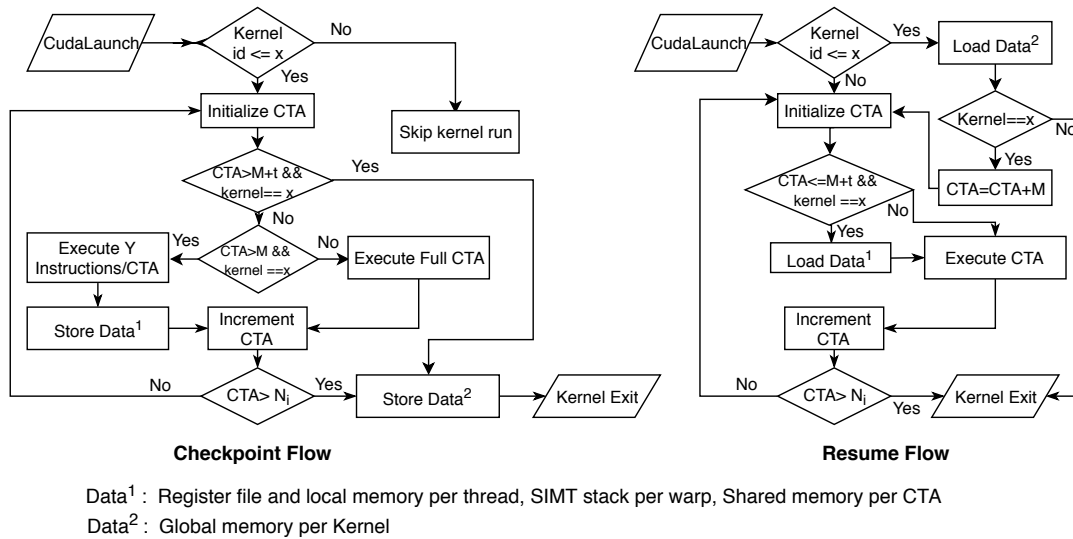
CudaLaunch

Kernel id <= x

No

Yes

Initialize CTA

Skip kernel run

CTA>M+t && kernel== x

Yes

No

Execute Y Instructions/CTA

Yes

CTA>M && kernel ==x

No

Execute Full CTA

Store Data$^1$

Increment CTA

No

CTA> $N_i$

Yes

Store Data$^2$

Kernel Exit

Checkpoint Flow

CudaLaunch

Kernel id <= x

Yes

Load Data$^2$

No

Initialize CTA

Kernel==x

No

Yes

CTA<=M+t && kernel ==x

CTA=CTA+M

No

Yes

Load Data$^1$

Execute CTA

Increment CTA

No

CTA> $N_i$

Yes

Kernel Exit

Resume Flow

Data$^1$ : Register file and local memory per thread, SIMT stack per warp, Shared memory per CTA

Data$^2$ : Global memory per Kernel